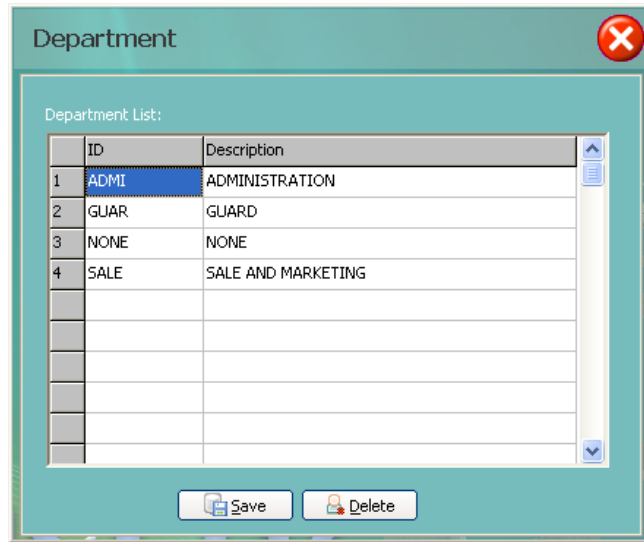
Department

Department List:

|  | ID | Description |
|---|---|---|
| 1 | ADMI | ADMINISTRATION |
| 2 | GUAR | GUARD |
| 3 | NONE | NONE |
| 4 | SALE | SALE AND MARKETING |
|  |  |  |
|  |  |  |
|  |  |  |
|  |  |  |
|  |  |  |
|  |  |  |

Save Delete